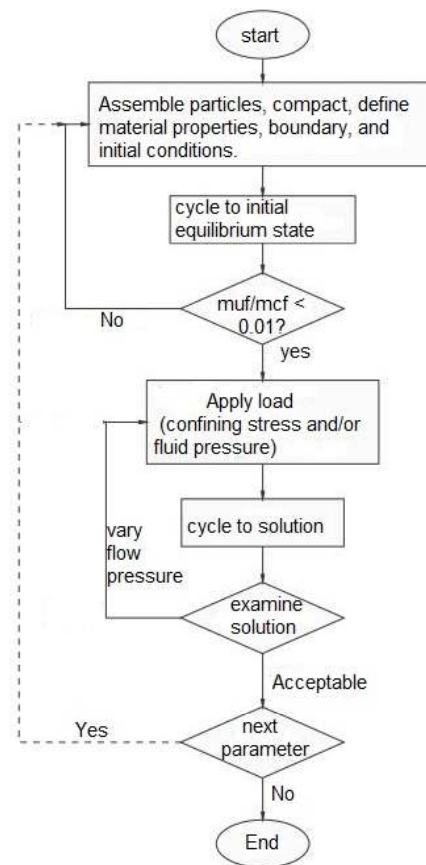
start

Assemble particles, compact, define material properties, boundary, and initial conditions.

cycle to initial equilibrium state

muf/mcf < 0.01?

No

yes

Apply load (confining stress and/or fluid pressure)

cycle to solution

vary flow pressure

examine solution

Acceptable

Yes

next parameter

No

End